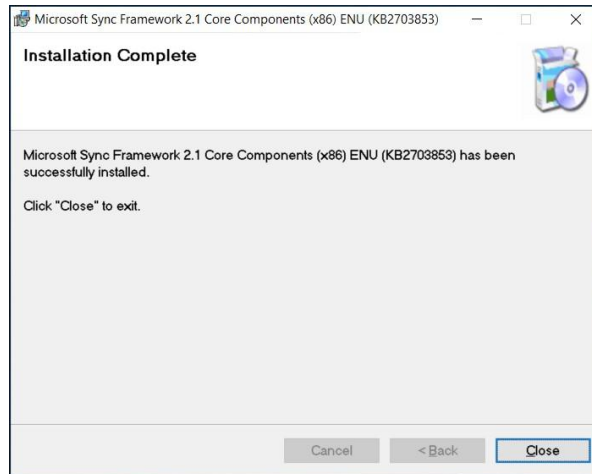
Microsoft Sync Framework 2.1 Core Components (x86) ENU (KB2703853)

Installation Complete

Microsoft Sync Framework 2.1 Core Components (x86) ENU (KB2703853) has been successfully installed.

Click "Close" to exit.

Cancel

< Back

Close